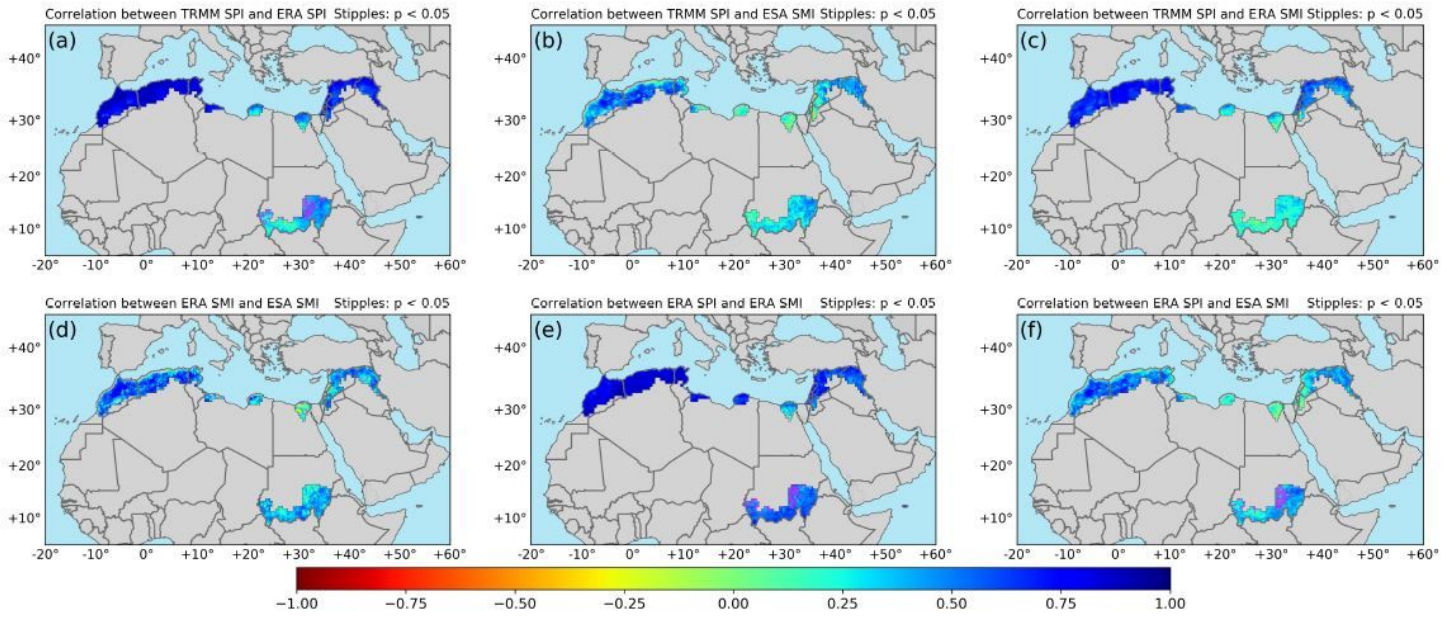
Correlation between TRMM SPI and ERA SPI Stipples: p < 0.05

(a)

+40°
+30°
+20°
+10°

-20° -10° 0° +10° +20° +30° +40° +50° +60°

Correlation between TRMM SPI and ESA SMI Stipples: p < 0.05

(b)

+40°
+30°
+20°
+10°

-20° -10° 0° +10° +20° +30° +40° +50° +60°

Correlation between TRMM SPI and ERA SMI Stipples: p < 0.05

(c)

+40°
+30°
+20°
+10°

-20° -10° 0° +10° +20° +30° +40° +50° +60°

Correlation between ERA SMI and ESA SMI Stipples: p < 0.05

(d)

+40°
+30°
+20°
+10°

-20° -10° 0° +10° +20° +30° +40° +50° +60°

Correlation between ERA SPI and ERA SMI Stipples: p < 0.05

(e)

+40°
+30°
+20°
+10°

-20° -10° 0° +10° +20° +30° +40° +50° +60°

Correlation between ERA SPI and ESA SMI Stipples: p < 0.05

(f)

+40°
+30°
+20°
+10°

-20° -10° 0° +10° +20° +30° +40° +50° +60°

-1.00 -0.75 -0.50 -0.25 0.00 0.25 0.50 0.75 1.00